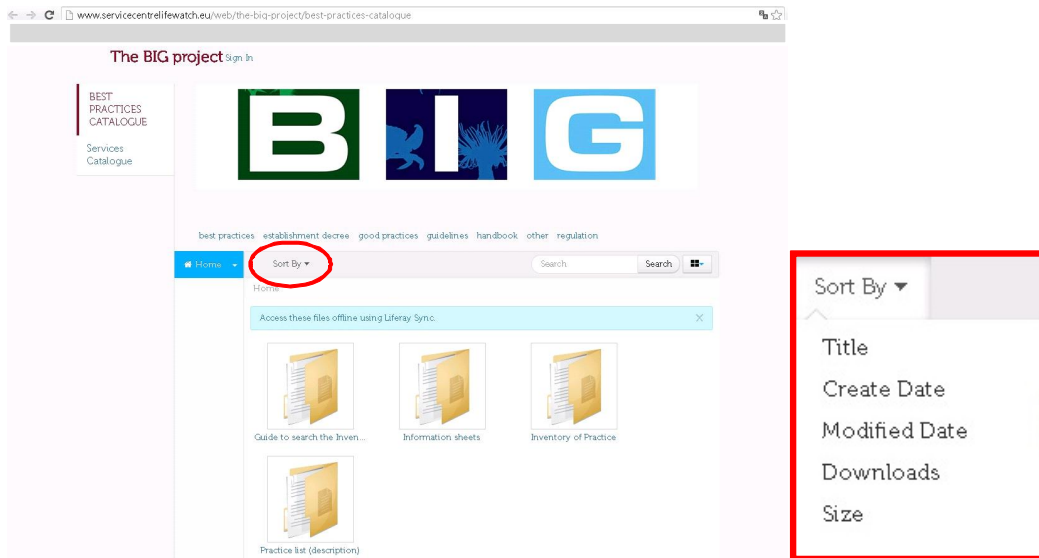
www.servicecentrelifewatch.eu/web/the-big-project/best-practices-catalogue

The BIG project Sign In

BEST PRACTICES CATALOGUE

Services Catalogue

BIG

best practices establishment decree good practices guidelines handbook other regulation

Home

Sort By ▾

Search

Search

Home

Access these files offline using Liferay Sync.

×

Guide to search the Inven...

Information sheets

Inventory of Practice

Practice list (description)

Sort By ▾

Title

Create Date

Modified Date

Downloads

Size